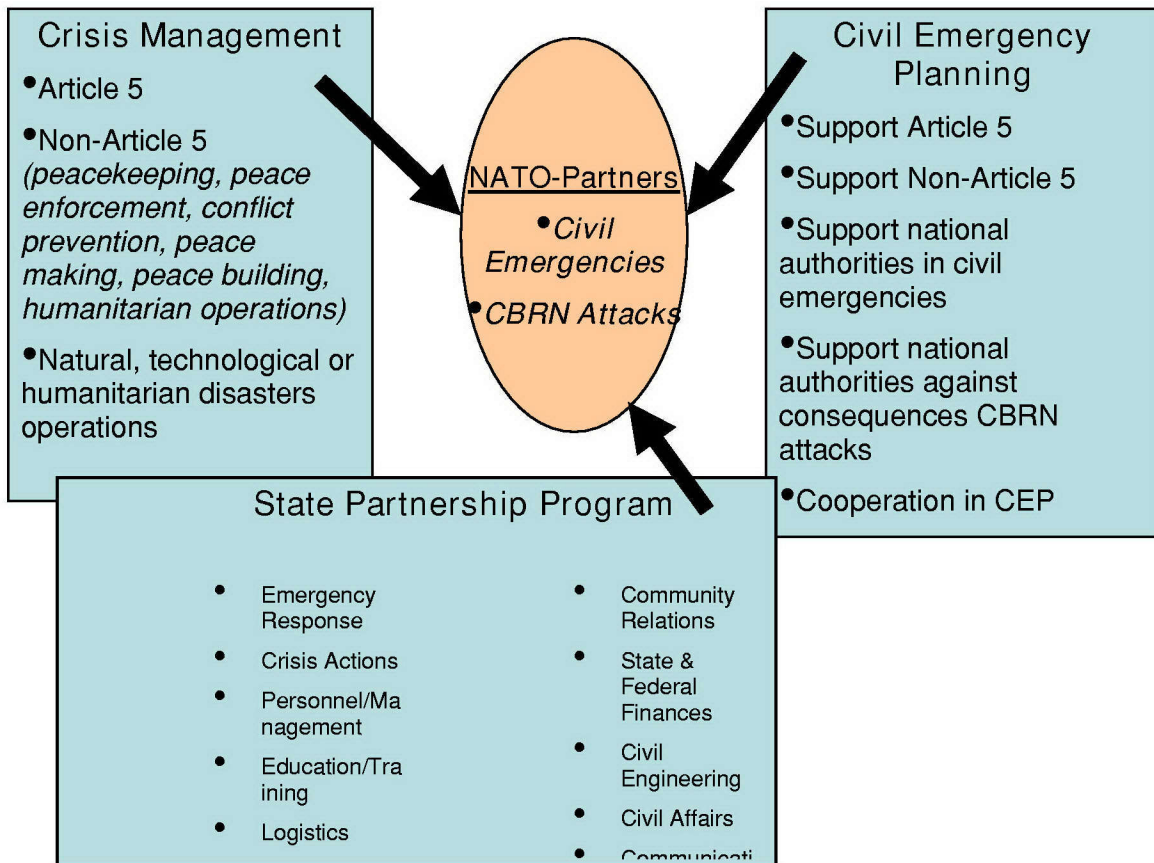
Crisis Management

•Article 5

•Non-Article 5 *(peacekeeping, peace enforcement, conflict prevention, peace making, peace building, humanitarian operations)*

•Natural, technological or humanitarian disasters operations

NATO-Partners

•*Civil Emergencies*

•*CBRN Attacks*

Civil Emergency Planning

•Support Article 5

•Support Non-Article 5

•Support national authorities in civil emergencies

•Support national authorities against consequences CBRN attacks

•Cooperation in CEP

State Partnership Program

• Emergency Response

• Crisis Actions

• Personnel/Management

• Education/Training

• Logistics

• Community Relations

• State & Federal Finances

• Civil Engineering

• Civil Affairs

• Communicati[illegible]